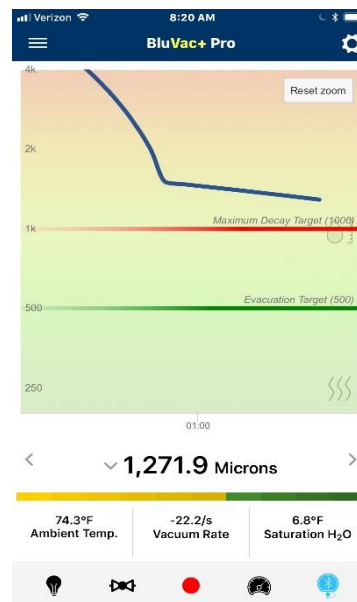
Verizon 8:20 AM

BluVac+ Pro

4k

Reset zoom

2k

Maximum Decay Target (1000)

1k

Evacuation Target (500)

500

250

01:00

1,271.9 Microns

74.3°F
Ambient Temp.

-22.2/s
Vacuum Rate

6.8°F
Saturation $H_2O$